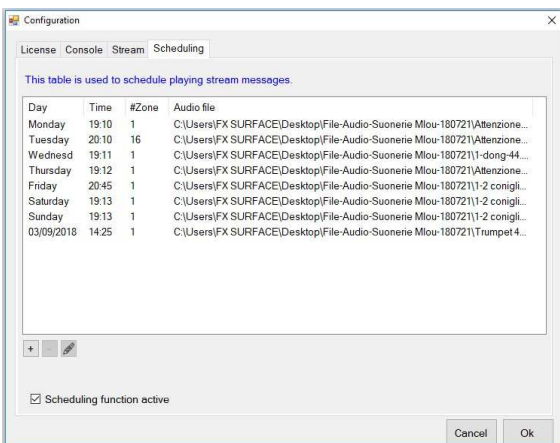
Configuration

License Console Stream Scheduling

This table is used to schedule playing stream messages.

| Day | Time | #Zone | Audio file |
|---|---|---|---|
| Monday | 19:10 | 1 | C:\Users\FX SURFACE\Desktop\File-Audio-Suonerie Mlou-180721\Attenzione... |
| Tuesday | 20:10 | 16 | C:\Users\FX SURFACE\Desktop\File-Audio-Suonerie Mlou-180721\Attenzione... |
| Wednesd | 19:11 | 1 | C:\Users\FX SURFACE\Desktop\File-Audio-Suonerie Mlou-180721\1-dong-44... |
| Thursday | 19:12 | 1 | C:\Users\FX SURFACE\Desktop\File-Audio-Suonerie Mlou-180721\Attenzione... |
| Friday | 20:45 | 1 | C:\Users\FX SURFACE\Desktop\File-Audio-Suonerie Mlou-180721\1-2 conigli... |
| Saturday | 19:13 | 1 | C:\Users\FX SURFACE\Desktop\File-Audio-Suonerie Mlou-180721\1-2 conigli... |
| Sunday | 19:13 | 1 | C:\Users\FX SURFACE\Desktop\File-Audio-Suonerie Mlou-180721\1-2 conigli... |
| 03/09/2018 | 14:25 | 1 | C:\Users\FX SURFACE\Desktop\File-Audio-Suonerie Mlou-180721\Trumpet 4... |

+ -

☑ Scheduling function active

Cancel Ok